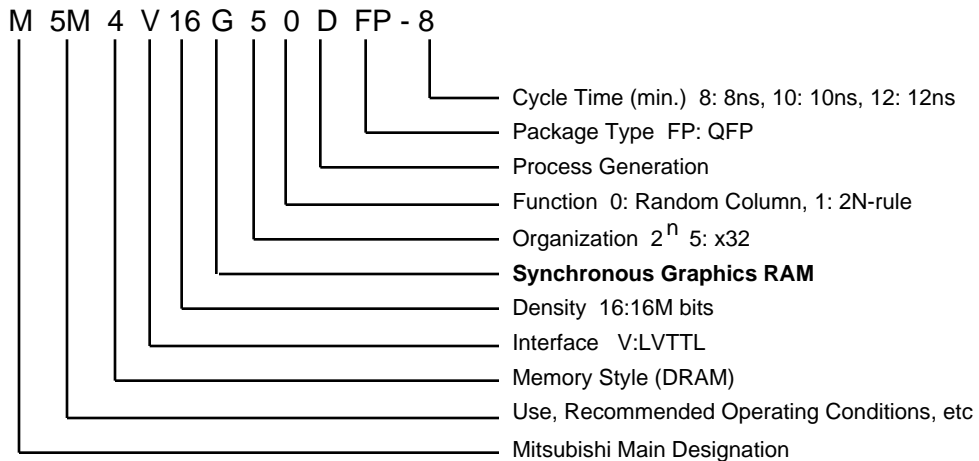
M 5M 4 V 16 G 5 0 D FP - 8

Cycle Time (min.) 8: 8ns, 10: 10ns, 12: 12ns

Package Type FP: QFP

Process Generation

Function 0: Random Column, 1: 2N-rule

Organization $2^n$ 5: x32

**Synchronous Graphics RAM**

Density 16:16M bits

Interface V:LVTTL

Memory Style (DRAM)

Use, Recommended Operating Conditions, etc

Mitsubishi Main Designation